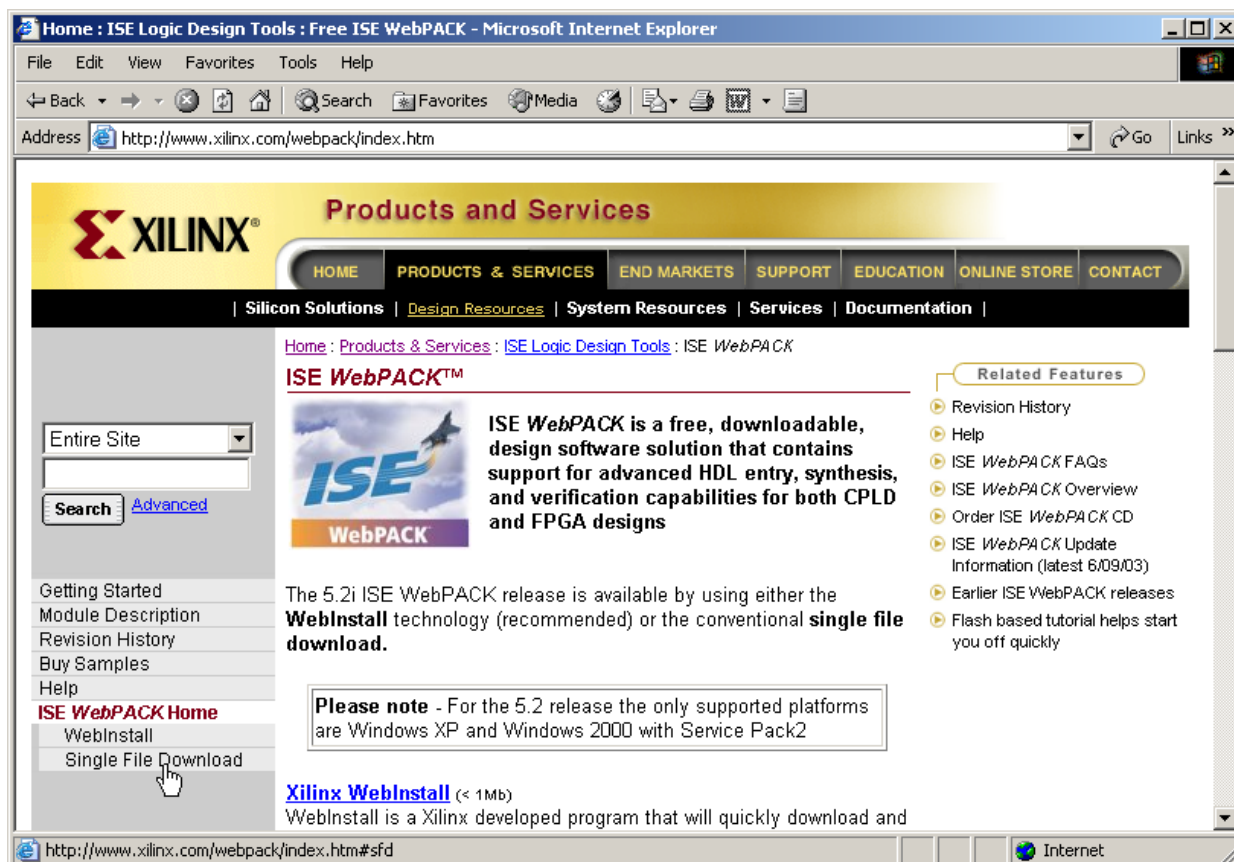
Home : ISE Logic Design Tools : Free ISE WebPACK - Microsoft Internet Explorer

File Edit View Favorites Tools Help

Back Search Favorites Media

Address http://www.xilinx.com/webpack/index.htm Go Links

XILINX®

Products and Services

HOME PRODUCTS & SERVICES END MARKETS SUPPORT EDUCATION ONLINE STORE CONTACT

| Silicon Solutions | Design Resources | System Resources | Services | Documentation |

Home : Products & Services : ISE Logic Design Tools : ISE *WebPACK*

ISE *WebPACK*™

Entire Site

Search Advanced

ISE WebPACK

**ISE *WebPACK* is a free, downloadable, design software solution that contains support for advanced HDL entry, synthesis, and verification capabilities for both CPLD and FPGA designs**

Related Features

Revision History
Help
ISE *WebPACK* FAQs
ISE *WebPACK* Overview
Order ISE *WebPACK* CD
ISE *WebPACK* Update Information (latest 6/09/03)
Earlier ISE WebPACK releases
Flash based tutorial helps start you off quickly

Getting Started
Module Description
Revision History
Buy Samples
Help
ISE *WebPACK* Home
WebInstall
Single File Download

The 5.2i ISE WebPACK release is available by using either the **WebInstall** technology (recommended) or the conventional **single file download.**

**Please note** - For the 5.2 release the only supported platforms are Windows XP and Windows 2000 with Service Pack2

**Xilinx WebInstall** (< 1Mb)
WebInstall is a Xilinx developed program that will quickly download and

http://www.xilinx.com/webpack/index.htm#sfd Internet